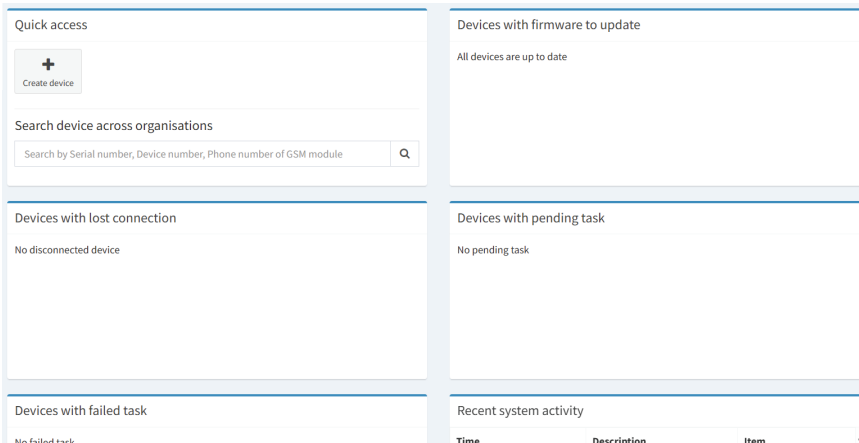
Quick access

+
Create device

Search device across organisations

Search by Serial number, Device number, Phone number of GSM module

Devices with firmware to update

All devices are up to date

Devices with lost connection

No disconnected device

Devices with pending task

No pending task

Devices with failed task

No failed task

Recent system activity

| Time | Description | Item |
|---|---|---|